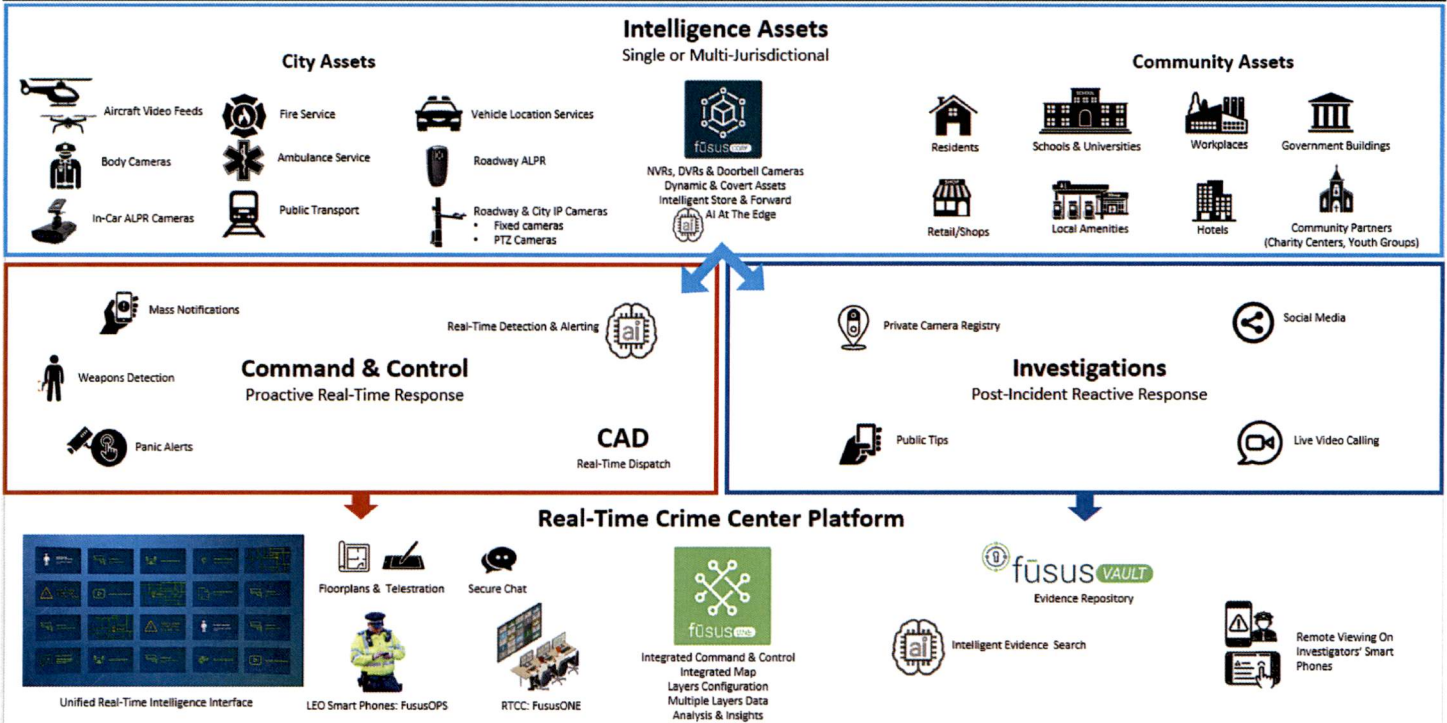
Intelligence Assets
Single or Multi-Jurisdictional

City Assets

Aircraft Video Feeds
Fire Service
Vehicle Location Services
Body Cameras
Ambulance Service
Roadway ALPR
In-Car ALPR Cameras
Public Transport
Roadway & City IP Cameras
• Fixed cameras
• PTZ Cameras

fūsus core
NVRs, DVRs & Doorbell Cameras
Dynamic & Covert Assets
Intelligent Store & Forward
AI At The Edge

Community Assets

Residents
Schools & Universities
Workplaces
Government Buildings
Retail/Shops
Local Amenities
Hotels
Community Partners (Charity Centers, Youth Groups)

Mass Notifications
Real-Time Detection & Alerting
Weapons Detection
Command & Control
Proactive Real-Time Response
Panic Alerts
CAD
Real-Time Dispatch

Private Camera Registry
Social Media
Investigations
Post-Incident Reactive Response
Public Tips
Live Video Calling

Real-Time Crime Center Platform

Unified Real-Time Intelligence Interface
Floorplans & Telestration
Secure Chat
LEO Smart Phones: FususOPS
RTCC: FususONE
fūsus one
Integrated Command & Control
Integrated Map
Layers Configuration
Multiple Layers Data
Analysis & Insights
fūsus VAULT
Evidence Repository
Intelligent Evidence Search
Remote Viewing On Investigators' Smart Phones